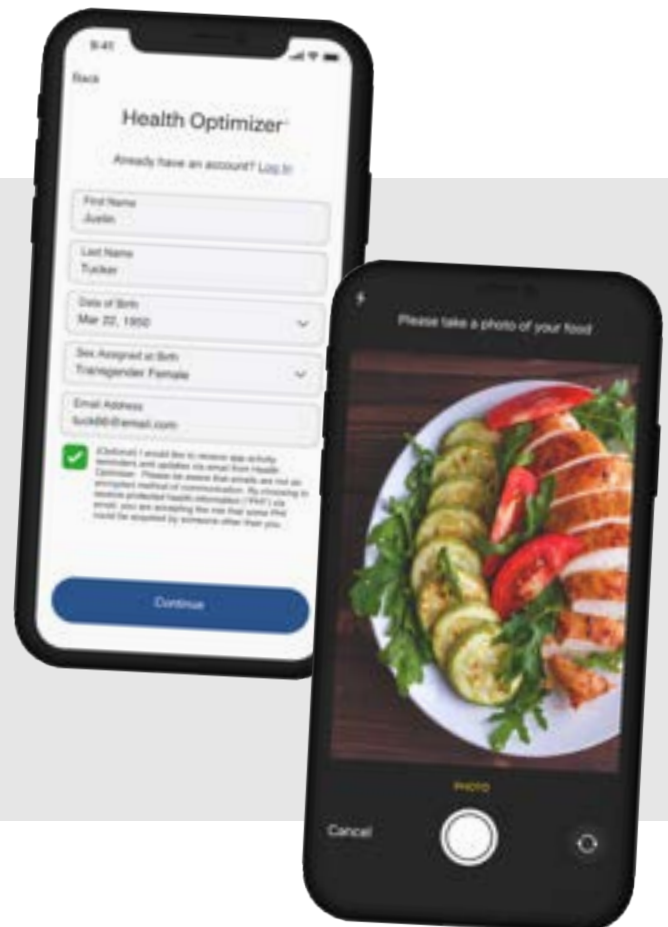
9:41

Back

Health Optimizer

Already have an account? Log In

First Name
Justin

Last Name
Tucker

Date of Birth
Mar 22, 1950

Sex Assigned at Birth
Transgender Female

Email Address
tuck86@email.com

(Optional) I would like to receive app activity reminders and updates via email from Health Optimizer. Please be aware that emails are not an encrypted method of communication. By choosing to receive protected health information ("PHI") via email, you are accepting the risk that some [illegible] could be acquired by someone other than you.

Continue

Please take a photo of your food

PHOTO

Cancel